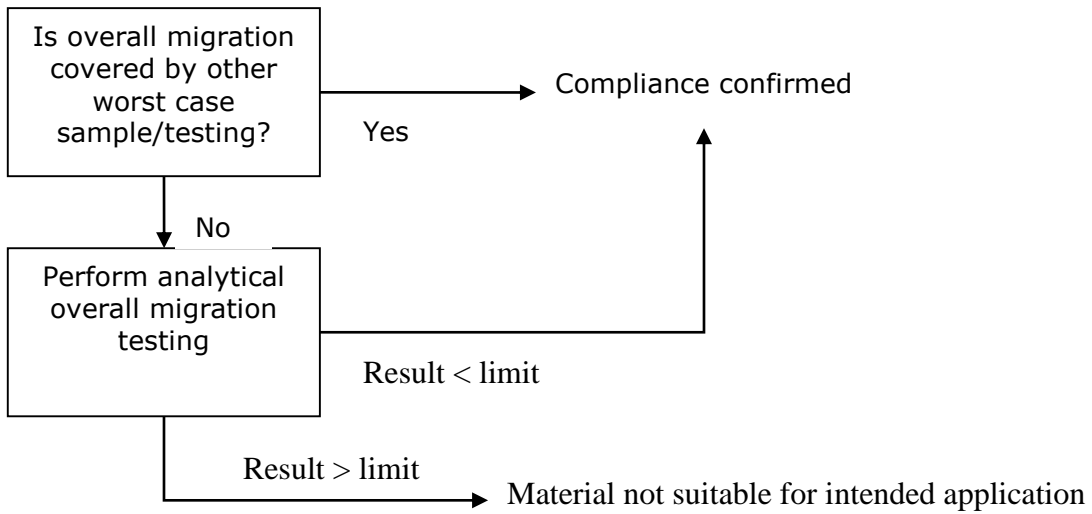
Is overall migration covered by other worst case sample/testing?

Compliance confirmed

Yes

No

Perform analytical overall migration testing

Result < limit

Result > limit

Material not suitable for intended application